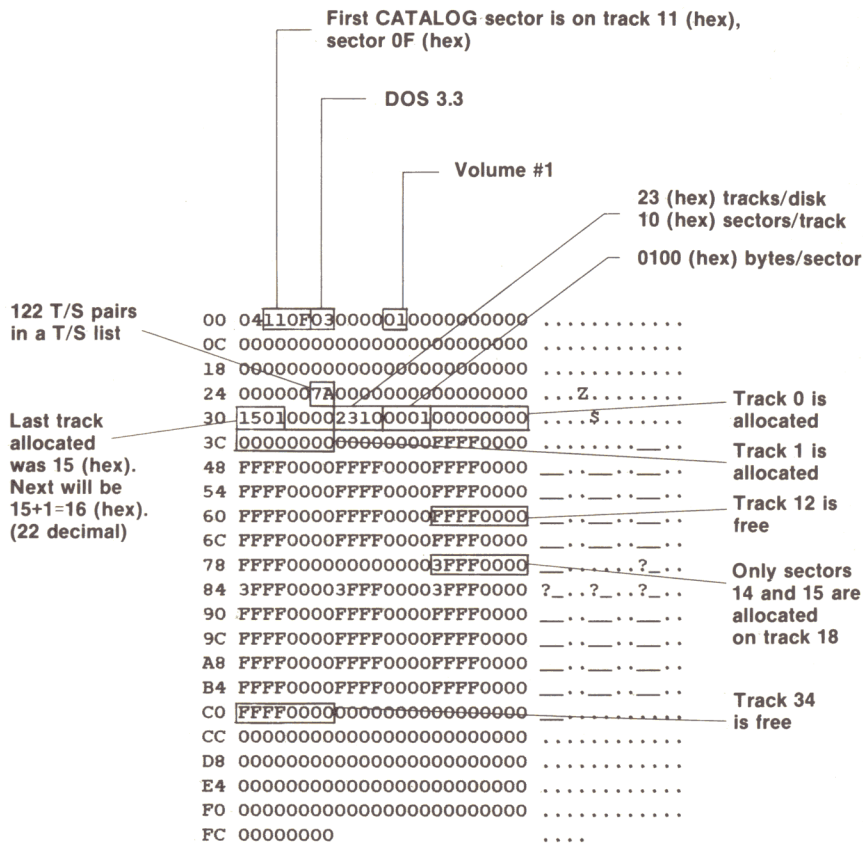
First CATALOG sector is on track 11 (hex), sector 0F (hex)

DOS 3.3

Volume #1

23 (hex) tracks/disk
10 (hex) sectors/track

0100 (hex) bytes/sector

122 T/S pairs in a T/S list

Last track allocated was 15 (hex). Next will be 15+1=16 (hex). (22 decimal)

00 04110F03000001000000000 ............
0C 000000000000000000000000 ............
18 000000000000000000000000 ............
24 0000007A0000000000000000 ...Z........
30 150100002310000100000000 ....$.......
3C 000000000000000FFFF0000 ........__..
48 FFFF0000FFFF0000FFFF0000 __..__..__..
54 FFFF0000FFFF0000FFFF0000 __..__..__..
60 FFFF0000FFFF0000FFFF0000 __..__..__..
6C FFFF0000FFFF0000FFFF0000 __..__..__..
78 FFFF000000000000 3FFF0000 ........?_..
84 3FFF00003FFF00003FFF0000 ?_..?_..?_..
90 FFFF0000FFFF0000FFFF0000 __..__..__..
9C FFFF0000FFFF0000FFFF0000 __..__..__..
A8 FFFF0000FFFF0000FFFF0000 __..__..__..
B4 FFFF0000FFFF0000FFFF0000 __..__..__..
C0 FFFF00000000000000000000 __..........
CC 000000000000000000000000 ............
D8 000000000000000000000000 ............
E4 000000000000000000000000 ............
F0 000000000000000000000000 ............
FC 00000000 ....

Track 0 is allocated

Track 1 is allocated

Track 12 is free

Only sectors 14 and 15 are allocated on track 18

Track 34 is free